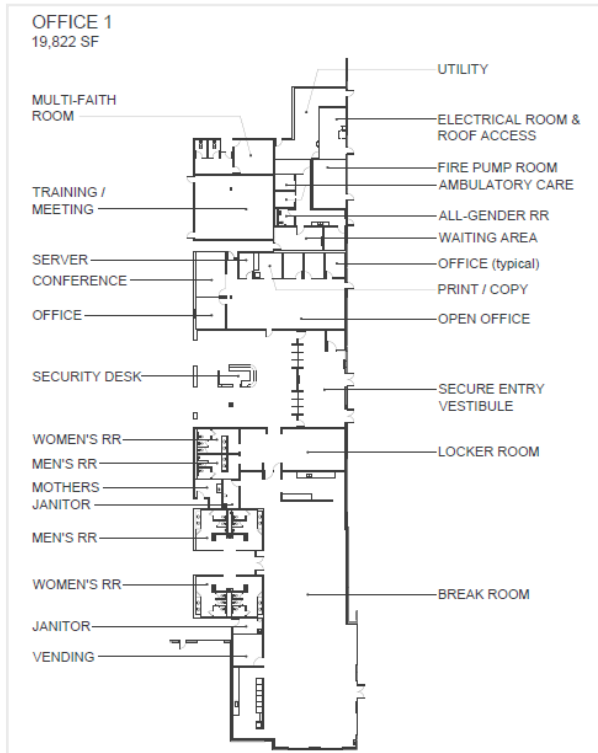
OFFICE 1
19,822 SF

UTILITY

MULTI-FAITH ROOM

ELECTRICAL ROOM & ROOF ACCESS

FIRE PUMP ROOM

AMBULATORY CARE

TRAINING / MEETING

ALL-GENDER RR

WAITING AREA

SERVER

OFFICE (typical)

CONFERENCE

PRINT / COPY

OFFICE

OPEN OFFICE

SECURITY DESK

SECURE ENTRY VESTIBULE

WOMEN'S RR

LOCKER ROOM

MEN'S RR

MOTHERS

JANITOR

MEN'S RR

WOMEN'S RR

BREAK ROOM

JANITOR

VENDING